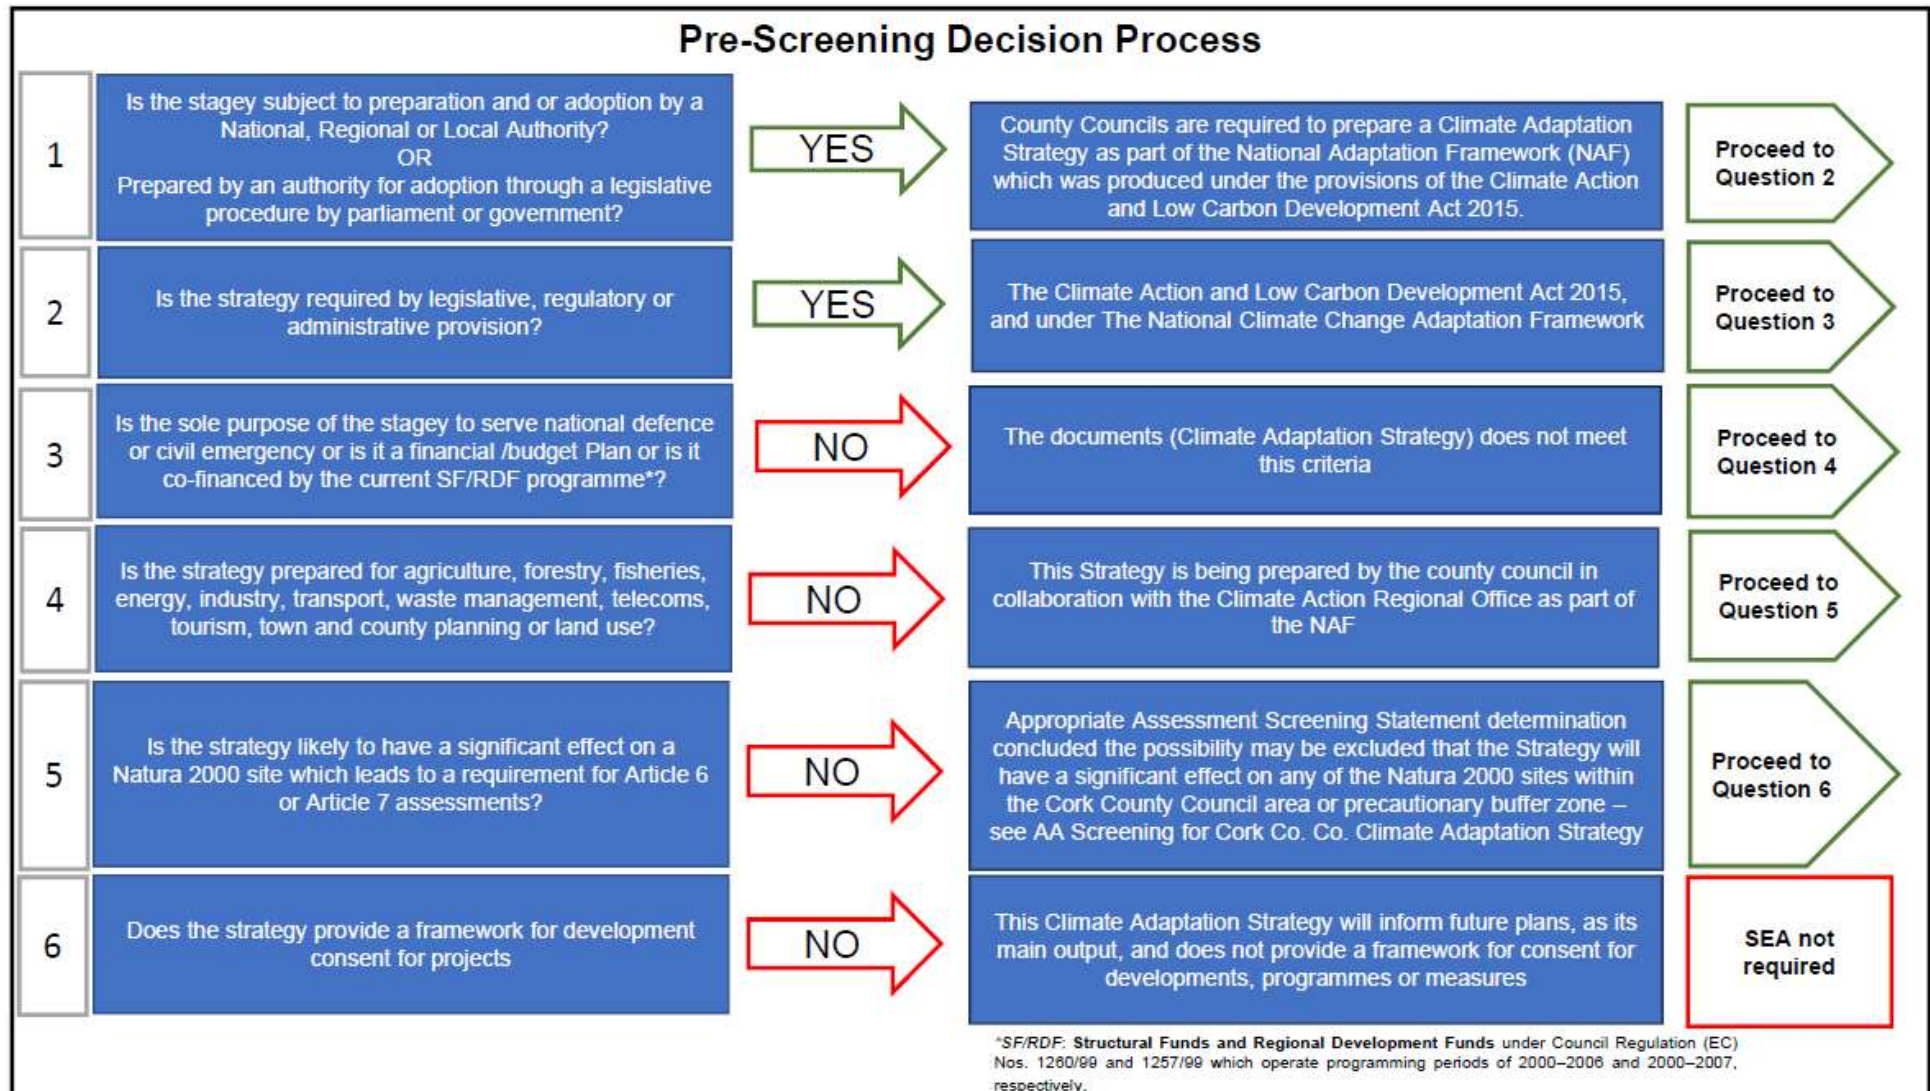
Pre-Screening Decision Process

1

Is the stagey subject to preparation and or adoption by a National, Regional or Local Authority?
OR
Prepared by an authority for adoption through a legislative procedure by parliament or government?

YES

County Councils are required to prepare a Climate Adaptation Strategy as part of the National Adaptation Framework (NAF) which was produced under the provisions of the Climate Action and Low Carbon Development Act 2015.

Proceed to Question 2

2

Is the strategy required by legislative, regulatory or administrative provision?

YES

The Climate Action and Low Carbon Development Act 2015, and under The National Climate Change Adaptation Framework

Proceed to Question 3

3

Is the sole purpose of the stagey to serve national defence or civil emergency or is it a financial /budget Plan or is it co-financed by the current SF/RDF programme*?

NO

The documents (Climate Adaptation Strategy) does not meet this criteria

Proceed to Question 4

4

Is the strategy prepared for agriculture, forestry, fisheries, energy, industry, transport, waste management, telecoms, tourism, town and county planning or land use?

NO

This Strategy is being prepared by the county council in collaboration with the Climate Action Regional Office as part of the NAF

Proceed to Question 5

5

Is the strategy likely to have a significant effect on a Natura 2000 site which leads to a requirement for Article 6 or Article 7 assessments?

NO

Appropriate Assessment Screening Statement determination concluded the possibility may be excluded that the Strategy will have a significant effect on any of the Natura 2000 sites within the Cork County Council area or precautionary buffer zone – see AA Screening for Cork Co. Co. Climate Adaptation Strategy

Proceed to Question 6

6

Does the strategy provide a framework for development consent for projects

NO

This Climate Adaptation Strategy will inform future plans, as its main output, and does not provide a framework for consent for developments, programmes or measures

SEA not required

*SF/RDF: Structural Funds and Regional Development Funds under Council Regulation (EC) Nos. 1260/99 and 1257/99 which operate programming periods of 2000–2006 and 2000–2007, respectively.